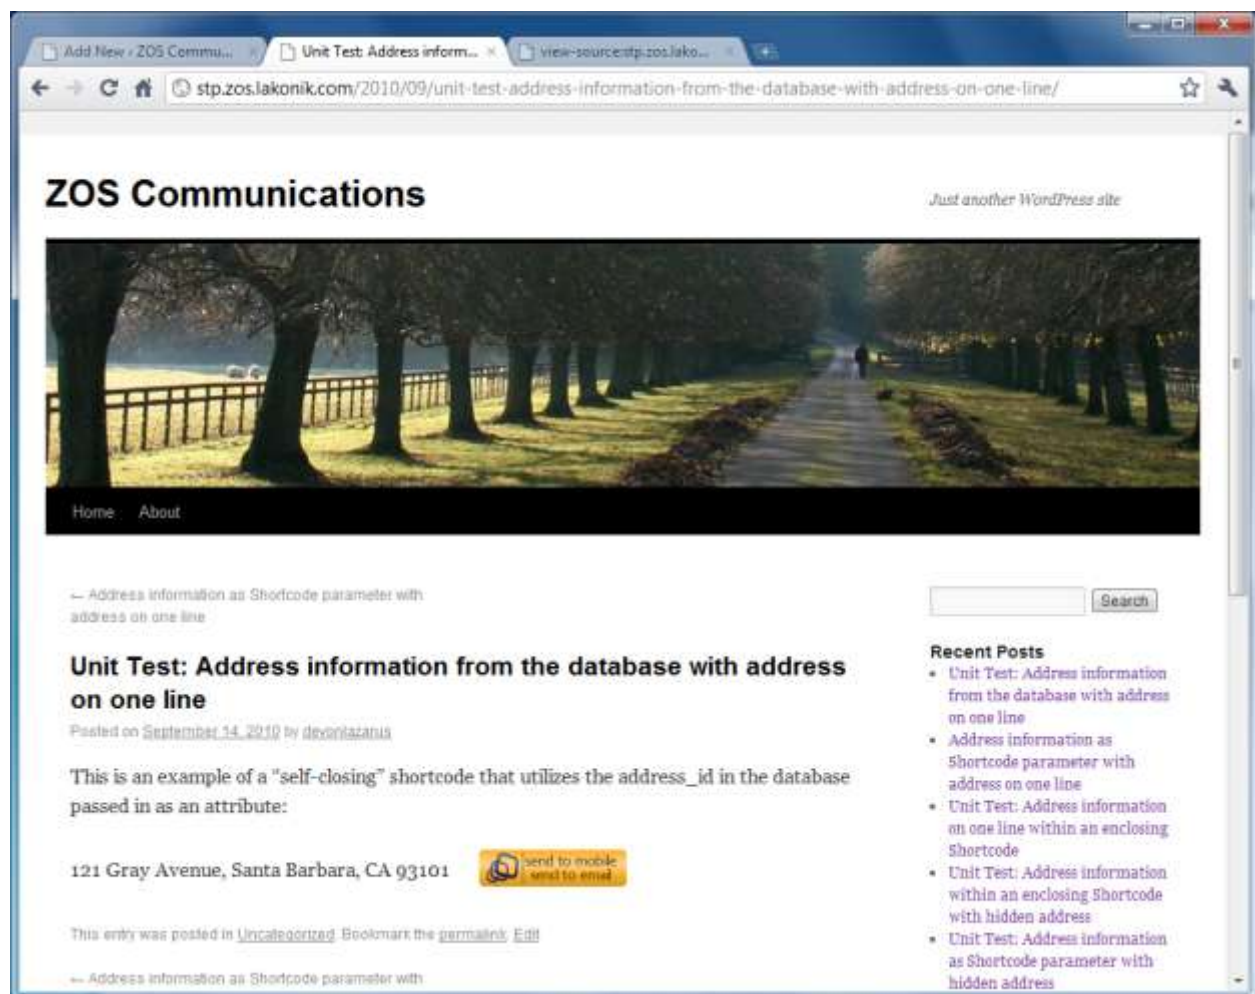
Add New ‹ ZOS Commu... ×

Unit Test: Address inform... ×

view-source:stp.zos.lako... ×

stp.zos.lakonik.com/2010/09/unit-test-address-information-from-the-database-with-address-on-one-line/

ZOS Communications

Just another WordPress site

Home About

← Address information as Shortcode parameter with address on one line

Unit Test: Address information from the database with address on one line

Posted on September 14, 2010 by devonlazarus

This is an example of a "self-closing" shortcode that utilizes the address_id in the database passed in as an attribute:

121 Gray Avenue, Santa Barbara, CA 93101

send to mobile
send to email

This entry was posted in Uncategorized. Bookmark the permalink. Edit

← Address information as Shortcode parameter with

Search

Recent Posts

- Unit Test: Address information from the database with address on one line
- Address information as Shortcode parameter with address on one line
- Unit Test: Address information on one line within an enclosing Shortcode
- Unit Test: Address information within an enclosing Shortcode with hidden address
- Unit Test: Address information as Shortcode parameter with hidden address